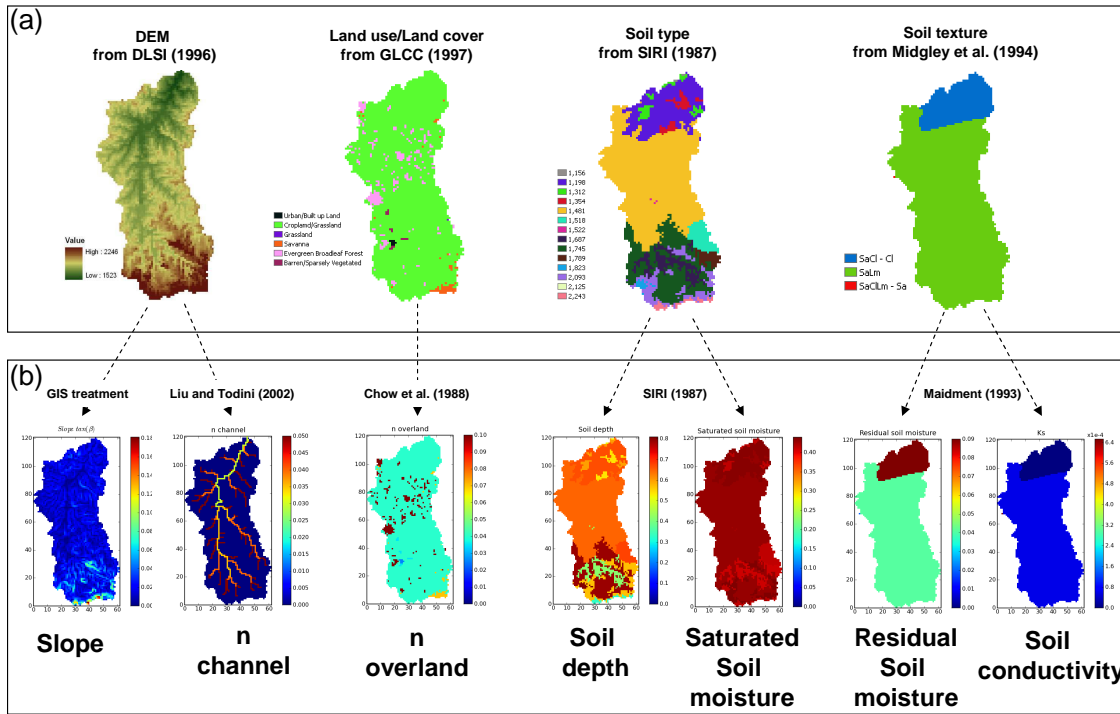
(a)

DEM from DLSI (1996)

Value
High : 2246
Low : 1523

Land use/Land cover from GLCC (1997)

Urban/Built up Land
Cropland/Grassland
Grassland
Savanna
Evergreen Broadleaf Forest
Barren/Sparsely Vegetated

Soil type from SIRI (1987)

1,156
1,198
1,312
1,354
1,481
1,518
1,522
1,687
1,745
1,789
1,823
2,093
2,125
2,243

Soil texture from Midgley et al. (1994)

SaCl - Cl
SaLm
SaClLm - Sa

(b)

GIS treatment

Liu and Todini (2002)

Chow et al. (1988)

SIRI (1987)

Maidment (1993)

Slope $tan(\beta)$
0.16 0.14 0.12 0.10 0.08 0.06 0.04 0.02 0.00

n channel
0.050 0.045 0.040 0.035 0.030 0.025 0.020 0.015 0.010 0.005 0.000

n overland
0.10 0.09 0.08 0.07 0.06 0.05 0.04 0.03 0.02 0.01 0.00

Soil depth
0.8 0.7 0.6 0.5 0.4 0.3 0.2 0.1 0.0

Saturated soil moisture
0.40 0.35 0.30 0.25 0.20 0.15 0.10 0.05 0.00

Residual soil moisture
0.09 0.08 0.07 0.06 0.05 0.04 0.03 0.02 0.01 0.00

Ks
x1e-4
6.4 5.6 4.8 4.0 3.2 2.4 1.6 0.8 0.0

120 100 80 60 40 20 0
0 10 20 30 40 50 60

Slope

n channel

n overland

Soil depth

Saturated Soil moisture

Residual Soil moisture

Soil conductivity